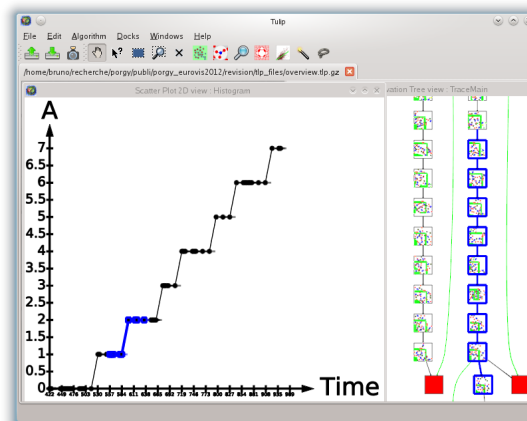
Tulip

File Edit Algorithm Docks Windows Help

/home/bruno/recherche/porgy/publi/porgy_eurovis2012/revision/tlp_files/overview.tlp.gz

Scatter Plot 2D view : Histogram

vation Tree view : TraceMain

A

7
6.5
6
5.5
5
4.5
4
3.5
3
2.5
2
1.5
1
0.5
0

Time

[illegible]